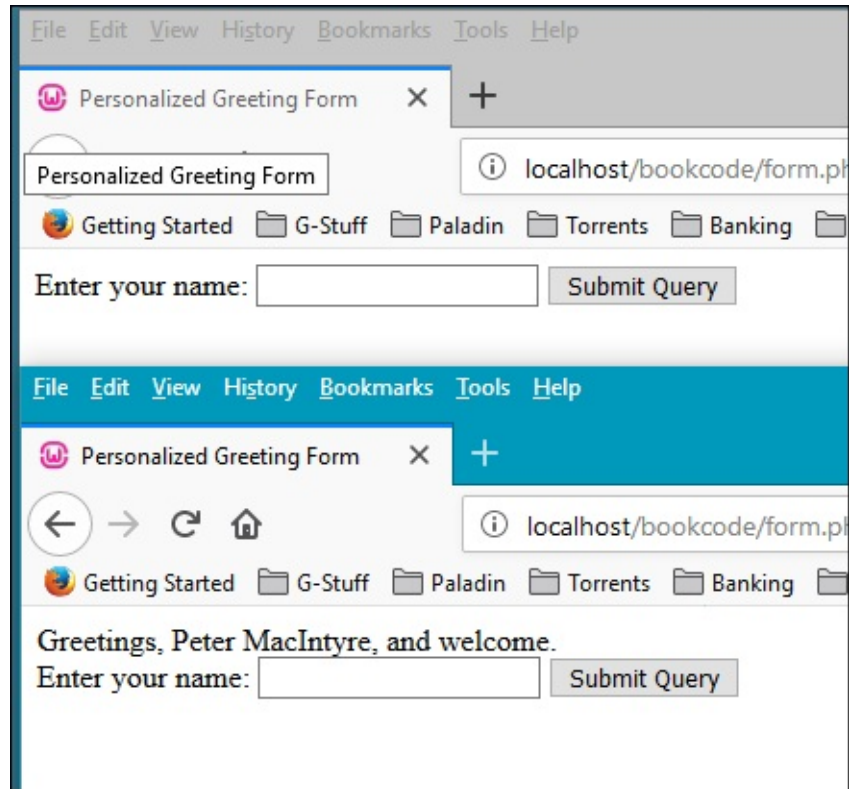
File Edit View History Bookmarks Tools Help

Personalized Greeting Form ×

Personalized Greeting Form

localhost/bookcode/form.ph

Getting Started G-Stuff Paladin Torrents Banking

Enter your name: Submit Query

File Edit View History Bookmarks Tools Help

Personalized Greeting Form ×

localhost/bookcode/form.ph

Getting Started G-Stuff Paladin Torrents Banking

Greetings, Peter MacIntyre, and welcome.
Enter your name: Submit Query